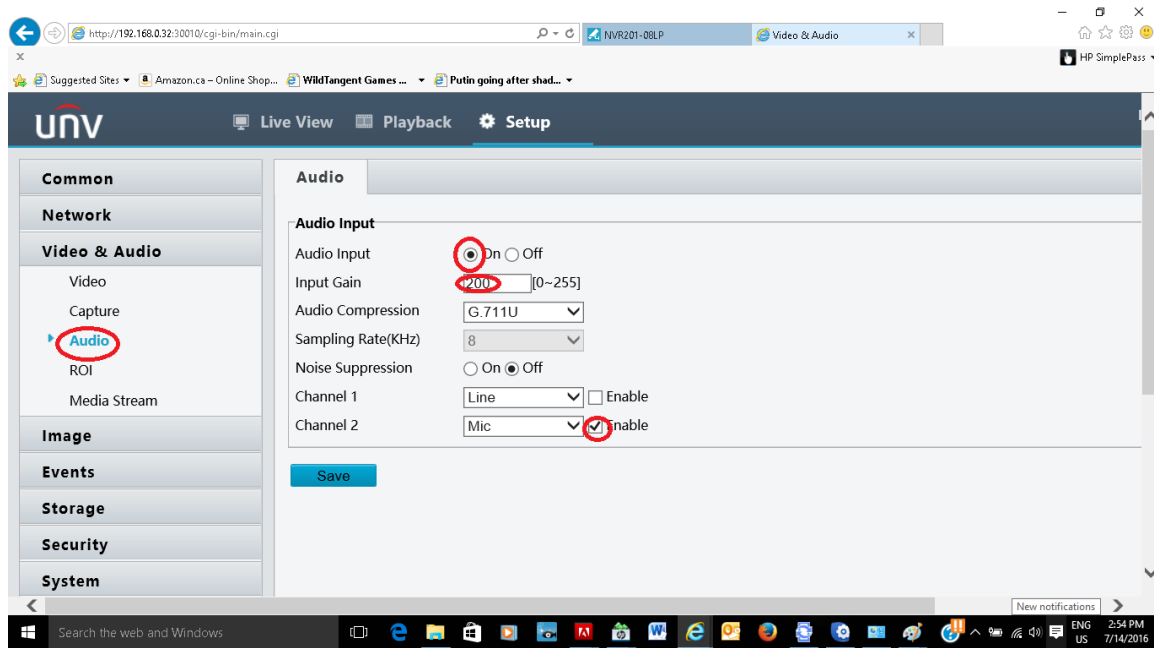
http://192.168.0.32:30010/cgi-bin/main.cgi
NVR201-08LP
Video & Audio
HP SimplePass
Suggested Sites ▾ Amazon.ca – Online Shop... WildTangent Games ... ▾ Putin going after shad... ▾

UNV Live View Playback Setup

Common
Network
Video & Audio
Video
Capture
Audio
ROI
Media Stream
Image
Events
Storage
Security
System

Audio

Audio Input
| | |
|---|---|
| Audio Input | On Off |
| Input Gain | 200 [0~255] |
| Audio Compression | G.711U |
| Sampling Rate(KHz) | 8 |
| Noise Suppression | On Off |
| Channel 1 | Line Enable |
| Channel 2 | Mic Enable |

Save

New notifications
Search the web and Windows
ENG US 2:54 PM 7/14/2016